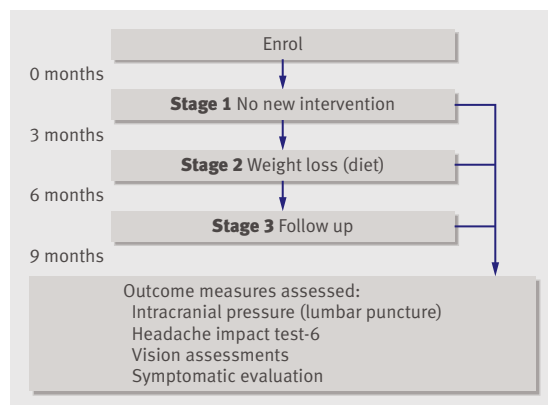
Enrol

0 months

**Stage 1** No new intervention

3 months

**Stage 2** Weight loss (diet)

6 months

**Stage 3** Follow up

9 months

Outcome measures assessed:
Intracranial pressure (lumbar puncture)
Headache impact test-6
Vision assessments
Symptomatic evaluation